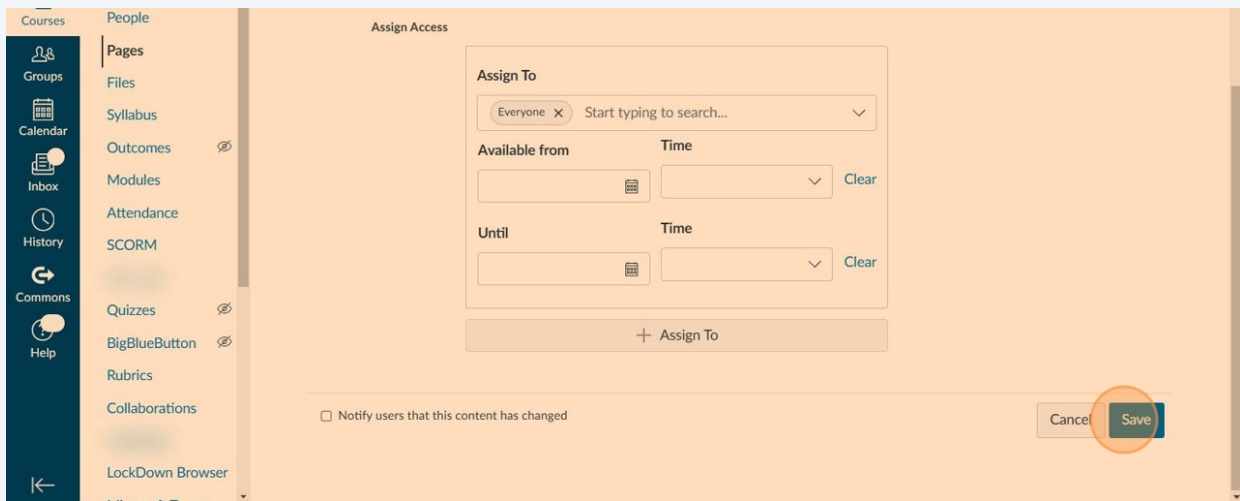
Courses
Groups
Calendar
Inbox
History
Commons
Help

People
Pages
Files
Syllabus
Outcomes
Modules
Attendance
SCORM
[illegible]
Quizzes
BigBlueButton
Rubrics
Collaborations
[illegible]
LockDown Browser

Assign Access

Assign To
Everyone × Start typing to search...
Available from
Time
Clear
Until
Time
Clear
+ Assign To

☐ Notify users that this content has changed

Cancel
Save